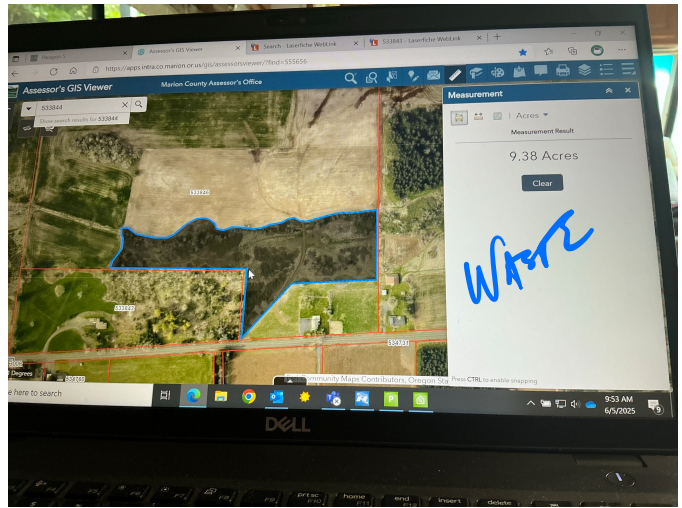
Assessor's GIS Viewer
Search - Laserfiche WebLink
533844 - Laserfiche WebLink
https://apps.intra.co.marion.or.us/gis/assessorsviewer/?find=555656
Marion County Assessor's Office
Assessor's GIS Viewer
533844
Show search results for 533844
533626
533842
534731
Measurement
Acres
Measurement Result
9.38 Acres
Clear
WASTE
Community Maps Contributors, Oregon Sta
Press CTRL to enable snapping
Degrees
e here to search
9:53 AM
6/5/2025
DELL
prt sc
home
end
insert
delete